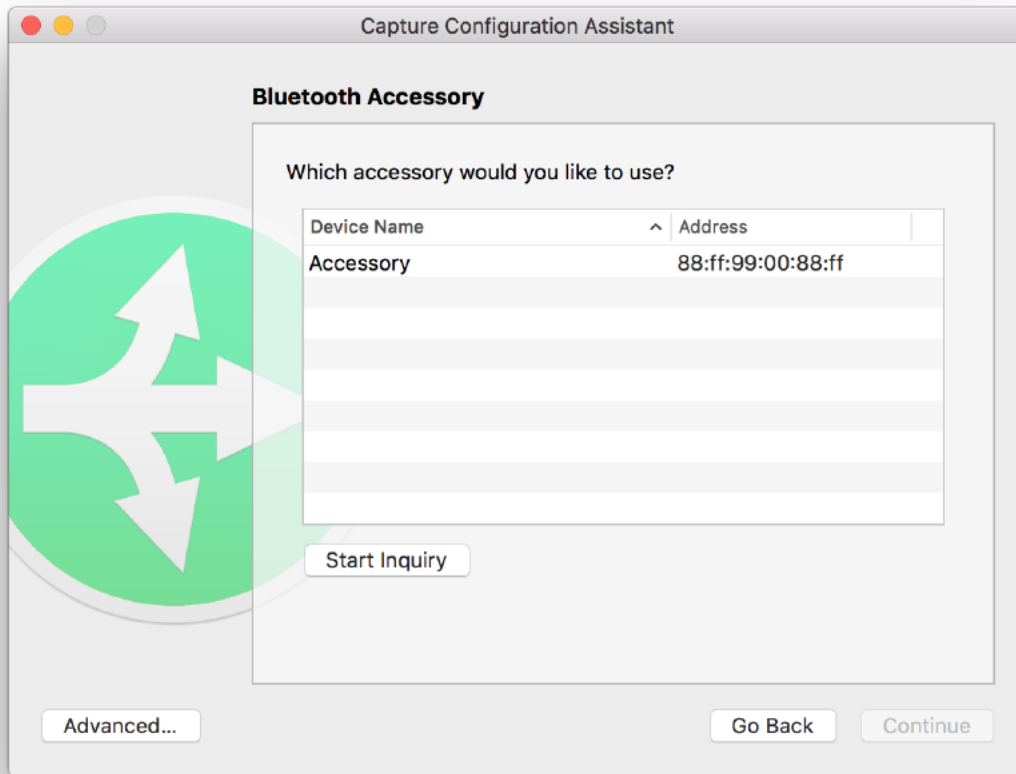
Capture Configuration Assistant

Bluetooth Accessory

Which accessory would you like to use?

| Device Name ^ | Address |
|---|---|
| Accessory | 88:ff:99:00:88:ff |

Start Inquiry

Advanced...

Go Back

Continue